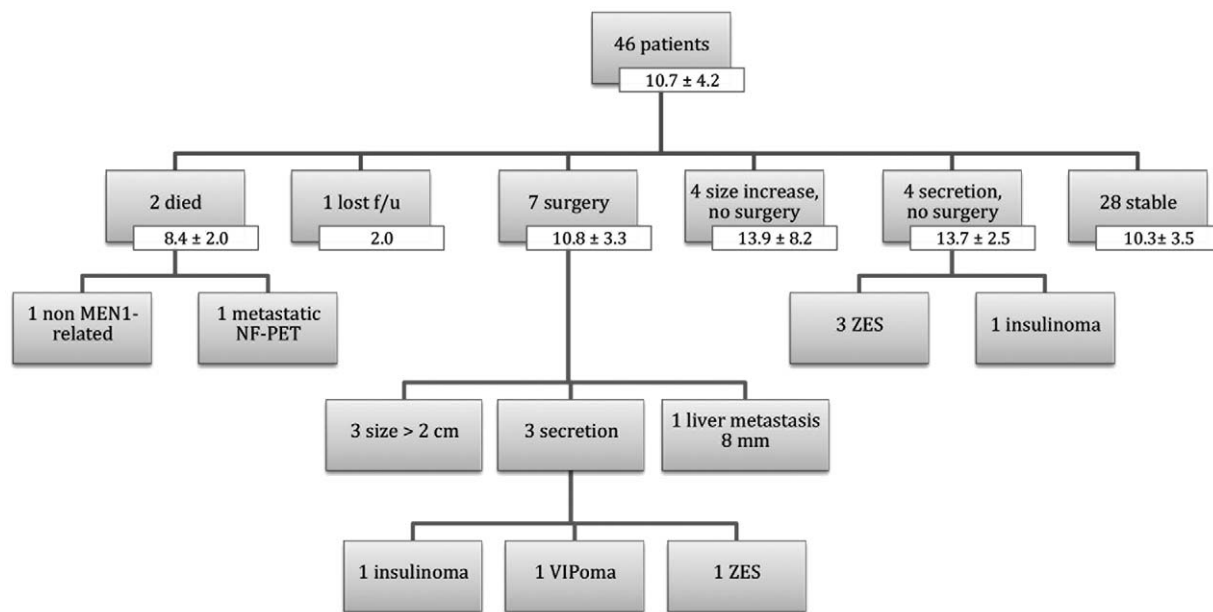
46 patients
10.7 ± 4.2

2 died
8.4 ± 2.0

1 lost f/u
2.0

7 surgery
10.8 ± 3.3

4 size increase, no surgery
13.9 ± 8.2

4 secretion, no surgery
13.7 ± 2.5

28 stable
10.3± 3.5

1 non MEN1-related

1 metastatic NF-PET

3 ZES

1 insulinoma

3 size > 2 cm

3 secretion

1 liver metastasis 8 mm

1 insulinoma

1 VIPoma

1 ZES